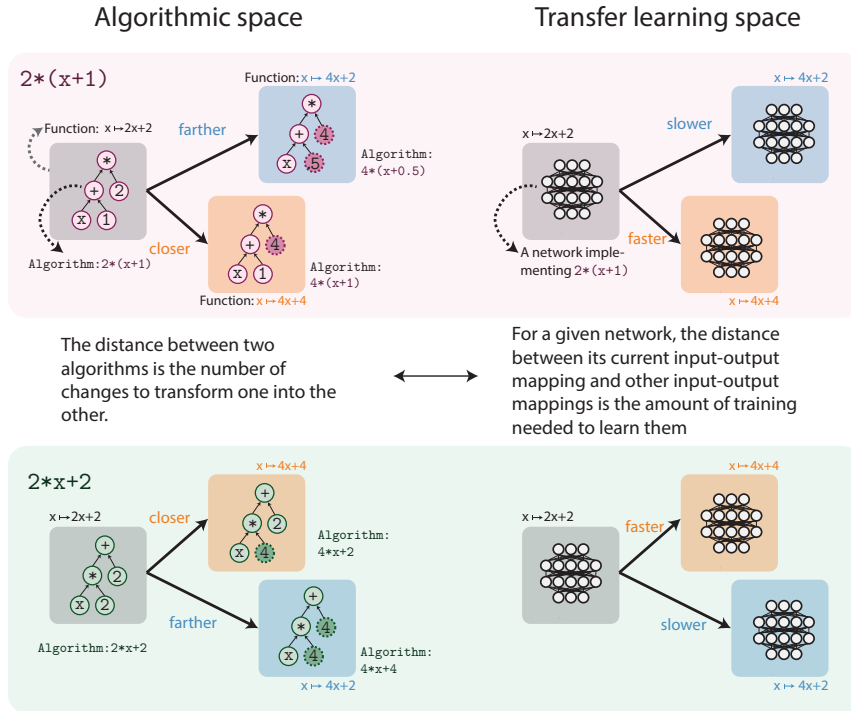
Algorithmic space

Transfer learning space

2*(x+1)

Function: $x \mapsto 4x+2$

Function: $x \mapsto 2x+2$

farther

*
+
4
x
5

Algorithm:
4*(x+0.5)

*
+
2
x
1

Algorithm:2*(x+1)

closer

*
+
4
x
1

Algorithm:
4*(x+1)

Function: $x \mapsto 4x+4$

$x \mapsto 4x+2$

$x \mapsto 2x+2$

slower

faster

A network implementing 2*(x+1)

$x \mapsto 4x+4$

The distance between two algorithms is the number of changes to transform one into the other.

For a given network, the distance between its current input-output mapping and other input-output mappings is the amount of training needed to learn them

2*x+2

$x \mapsto 4x+4$

$x \mapsto 2x+2$

closer

+
*
2
x
4

Algorithm:
4*x+2

+
*
2
x
2

Algorithm:2*x+2

farther

+
*
4
x
4

Algorithm:
4*x+4

$x \mapsto 4x+2$

$x \mapsto 4x+4$

$x \mapsto 2x+2$

faster

slower

$x \mapsto 4x+2$